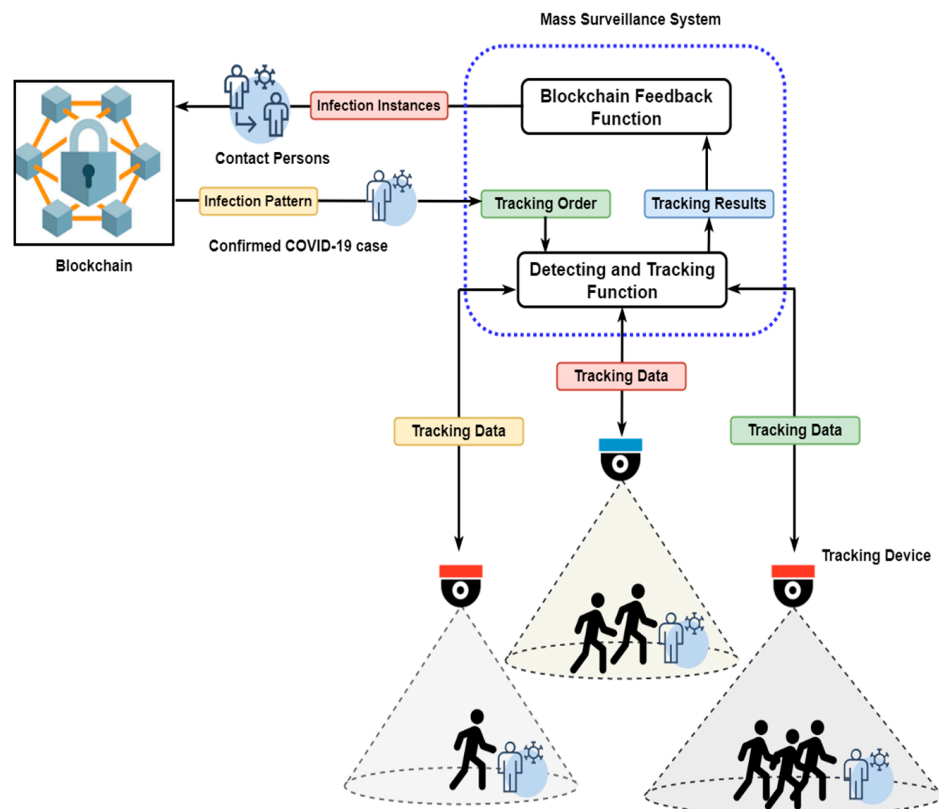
Mass Surveillance System

Blockchain

Contact Persons

Infection Instances

Blockchain Feedback Function

Infection Pattern

Confirmed COVID-19 case

Tracking Order

Tracking Results

Detecting and Tracking Function

Tracking Data

Tracking Data

Tracking Data

Tracking Device